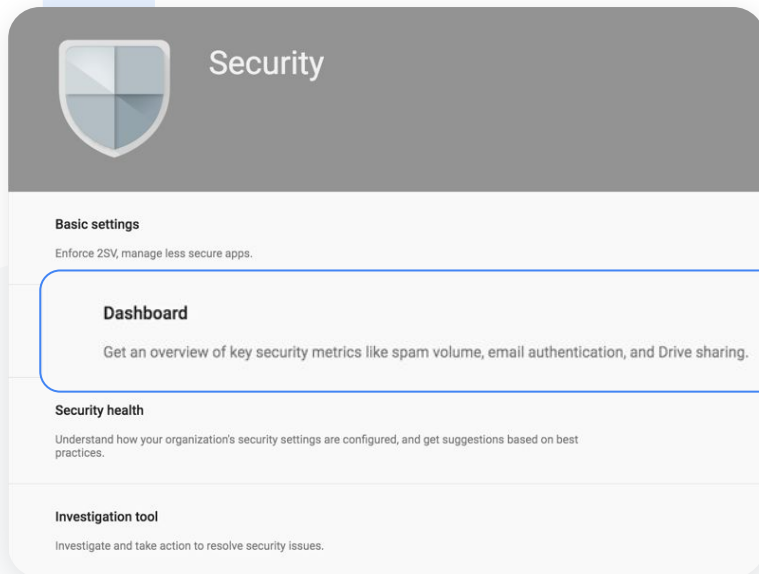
Security

Basic settings

Enforce 2SV, manage less secure apps.

Dashboard

Get an overview of key security metrics like spam volume, email authentication, and Drive sharing.

Security health

Understand how your organization's security settings are configured, and get suggestions based on best practices.

Investigation tool

Investigate and take action to resolve security issues.